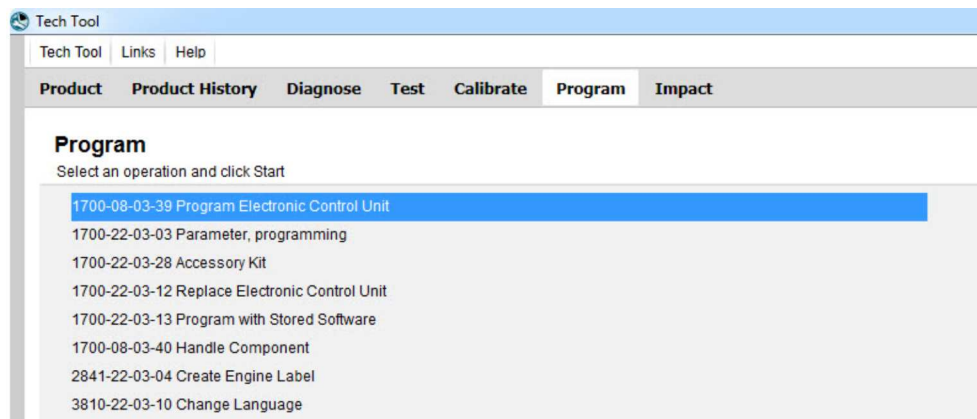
Tech Tool

Tech Tool Links Help

Product Product History Diagnose Test Calibrate Program Impact

Program

Select an operation and click Start

1700-08-03-39 Program Electronic Control Unit
1700-22-03-03 Parameter, programming
1700-22-03-28 Accessory Kit
1700-22-03-12 Replace Electronic Control Unit
1700-22-03-13 Program with Stored Software
1700-08-03-40 Handle Component
2841-22-03-04 Create Engine Label
3810-22-03-10 Change Language